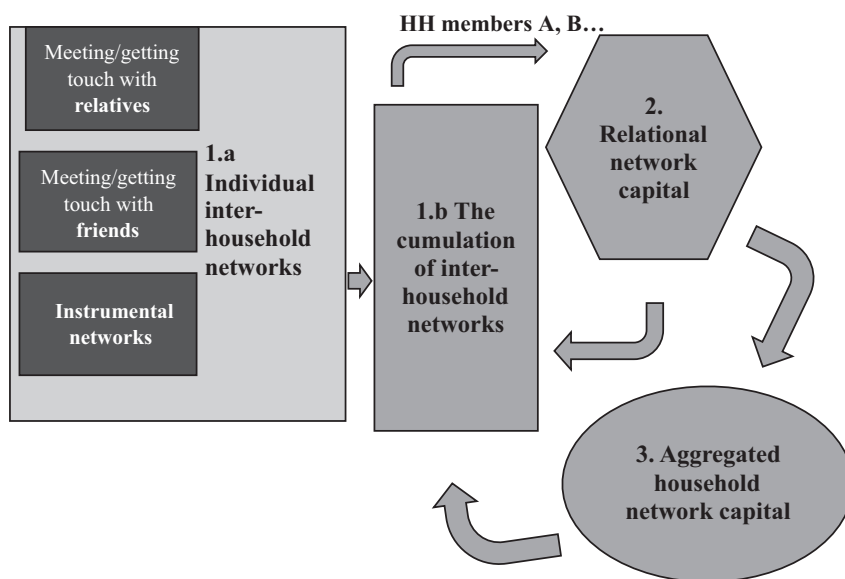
Meeting/getting touch with **relatives**

Meeting/getting touch with **friends**

**Instrumental networks**

**1.a Individual inter-household networks**

**HH members A, B…**

**1.b The cumulation of inter-household networks**

**2. Relational network capital**

**3. Aggregated household network capital**